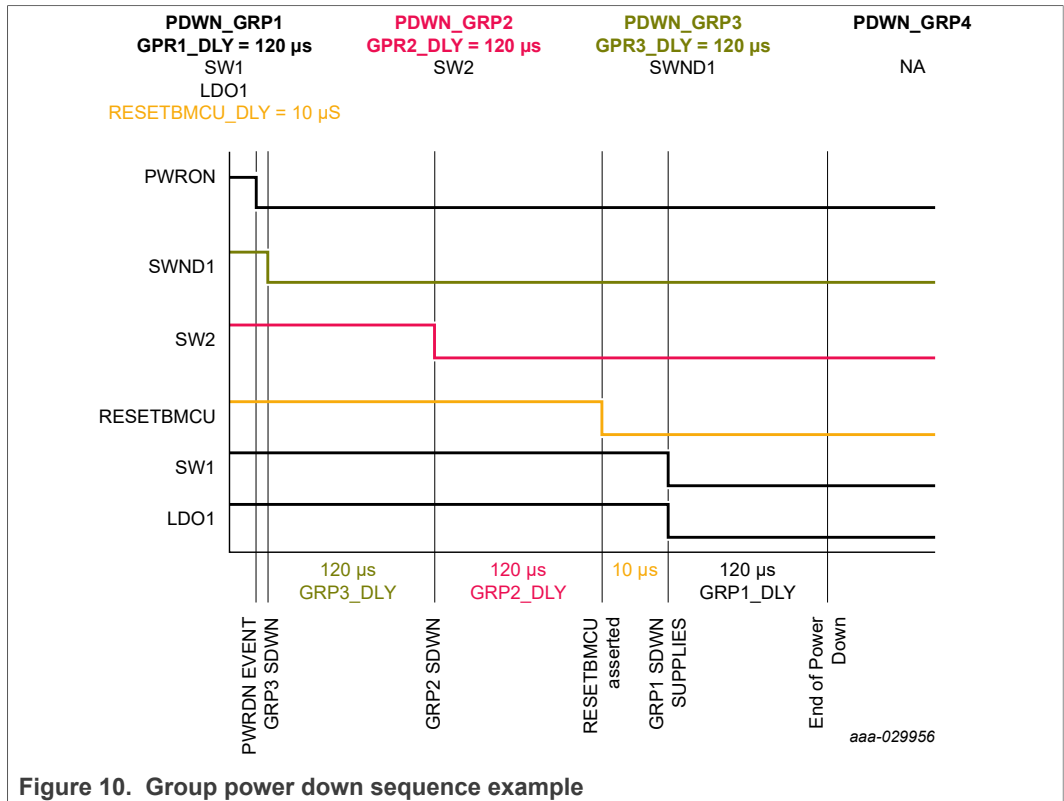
PDWN_GRP1
GPR1_DLY = 120 µs
SW1
LDO1
RESETBMCU_DLY = 10 µS

PDWN_GRP2
GPR2_DLY = 120 µs
SW2

PDWN_GRP3
GPR3_DLY = 120 µs
SWND1

PDWN_GRP4
NA

PWRON
SWND1
SW2
RESETBMCU
SW1
LDO1

120 µs
GRP3_DLY

120 µs
GRP2_DLY

10 µs

120 µs
GRP1_DLY

PWRDN EVENT
GRP3 SDWN
GRP2 SDWN
RESETBMCU asserted
GRP1 SDWN SUPPLIES
End of Power Down

aaa-029956

Figure 10. Group power down sequence example